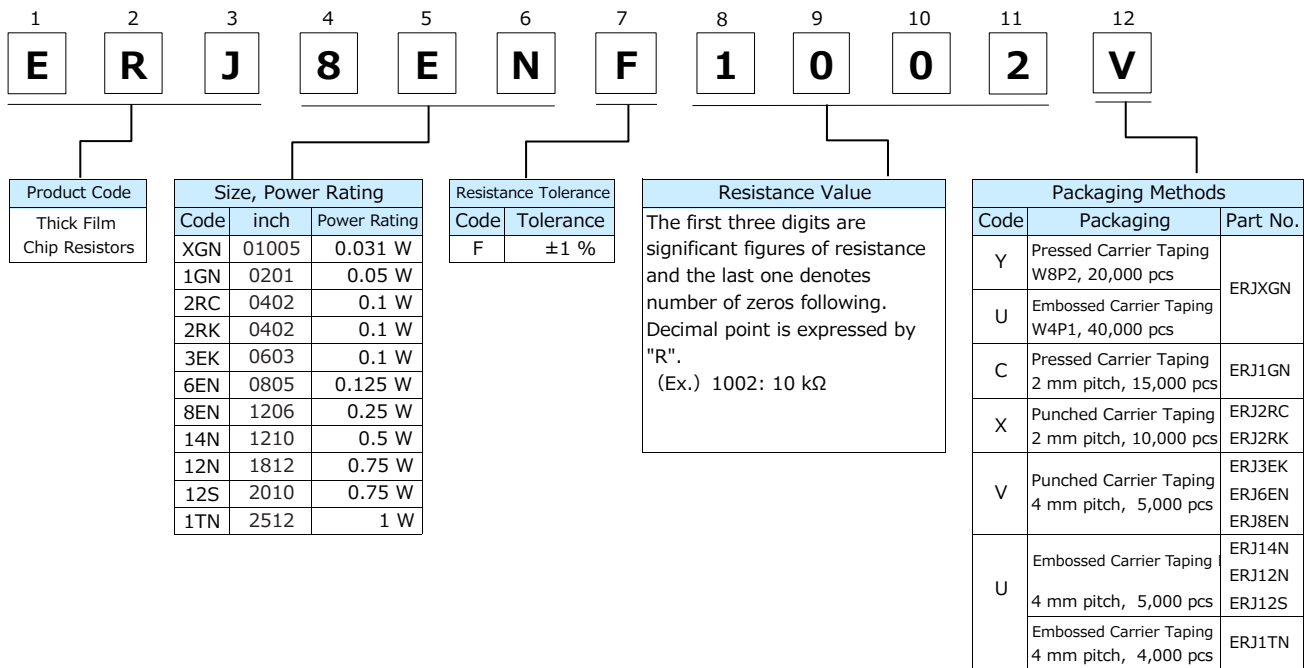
| 1 | 2 | 3 | 4 | 5 | 6 | 7 | 8 | 9 | 10 | 11 | 12 |
|---|---|---|---|---|---|---|---|---|---|---|---|
| E | R | J | 8 | E | N | F | 1 | 0 | 0 | 2 | V |

Product Code

Thick Film Chip Resistors

Size, Power Rating

| Code | inch | Power Rating |
|---|---|---|
| XGN | 01005 | 0.031 W |
| 1GN | 0201 | 0.05 W |
| 2RC | 0402 | 0.1 W |
| 2RK | 0402 | 0.1 W |
| 3EK | 0603 | 0.1 W |
| 6EN | 0805 | 0.125 W |
| 8EN | 1206 | 0.25 W |
| 14N | 1210 | 0.5 W |
| 12N | 1812 | 0.75 W |
| 12S | 2010 | 0.75 W |
| 1TN | 2512 | 1 W |

Resistance Tolerance

| Code | Tolerance |
|---|---|
| F | ±1 % |

Resistance Value

The first three digits are significant figures of resistance and the last one denotes number of zeros following. Decimal point is expressed by "R".
(Ex.) 1002: 10 kΩ

Packaging Methods

| Code | Packaging | Part No. |
|---|---|---|
| Y | Pressed Carrier Taping W8P2, 20,000 pcs | ERJXGN |
| U | Embossed Carrier Taping W4P1, 40,000 pcs | ERJXGN |
| C | Pressed Carrier Taping 2 mm pitch, 15,000 pcs | ERJ1GN |
| X | Punched Carrier Taping 2 mm pitch, 10,000 pcs | ERJ2RC ERJ2RK |
| V | Punched Carrier Taping 4 mm pitch, 5,000 pcs | ERJ3EK ERJ6EN ERJ8EN |
| U | Embossed Carrier Taping 4 mm pitch, 5,000 pcs | ERJ14N ERJ12N ERJ12S |
| U | Embossed Carrier Taping 4 mm pitch, 4,000 pcs | ERJ1TN |